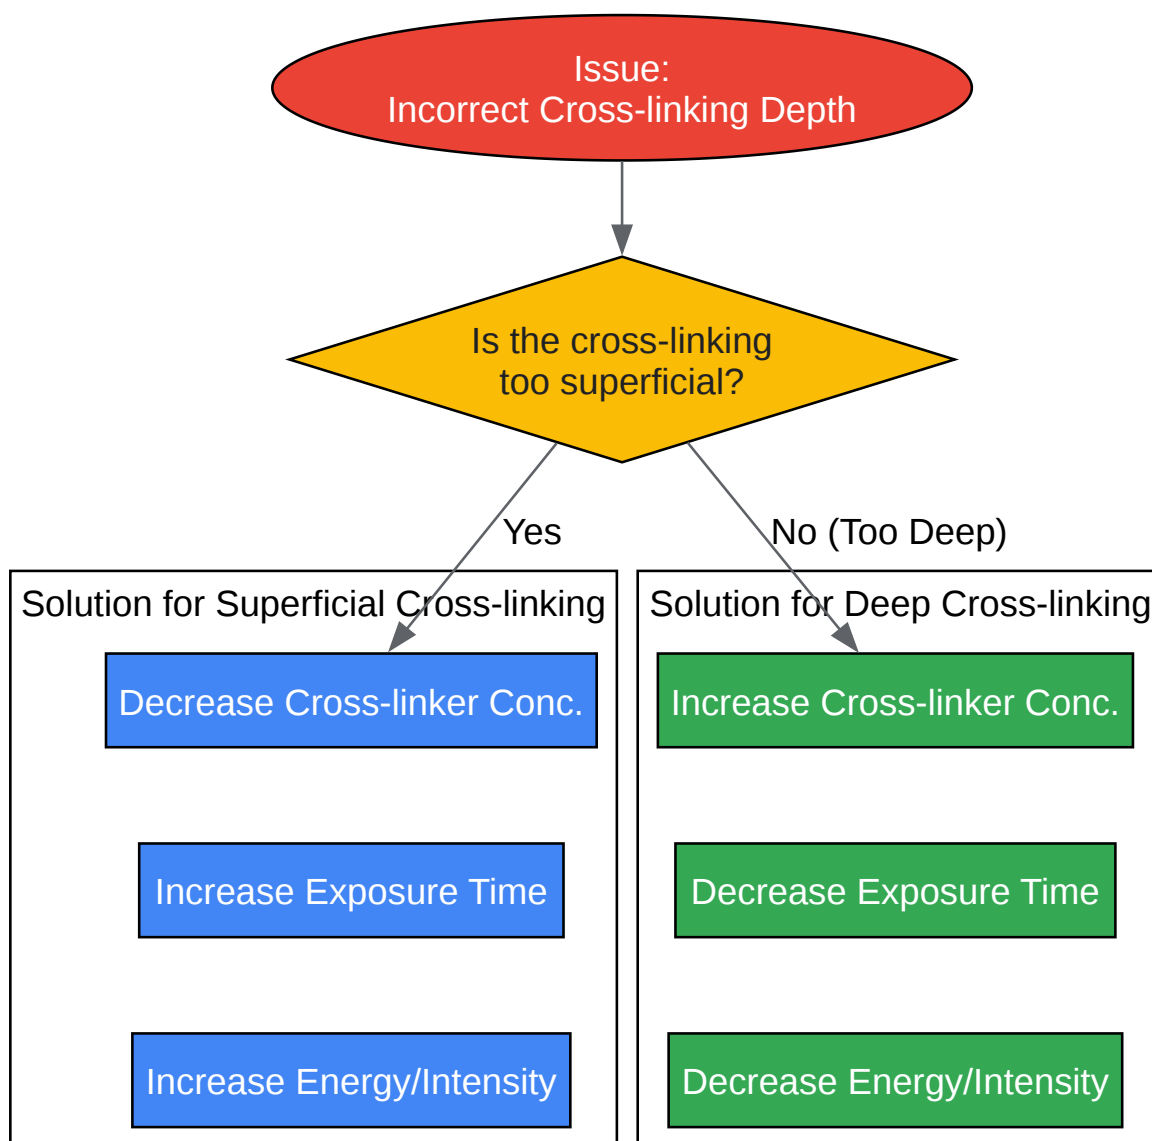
Issue:
Incorrect Cross-linking Depth

Is the cross-linking
too superficial?

Yes

No (Too Deep)

Solution for Superficial Cross-linking

Decrease Cross-linker Conc.

Increase Exposure Time

Increase Energy/Intensity

Solution for Deep Cross-linking

Increase Cross-linker Conc.

Decrease Exposure Time

Decrease Energy/Intensity